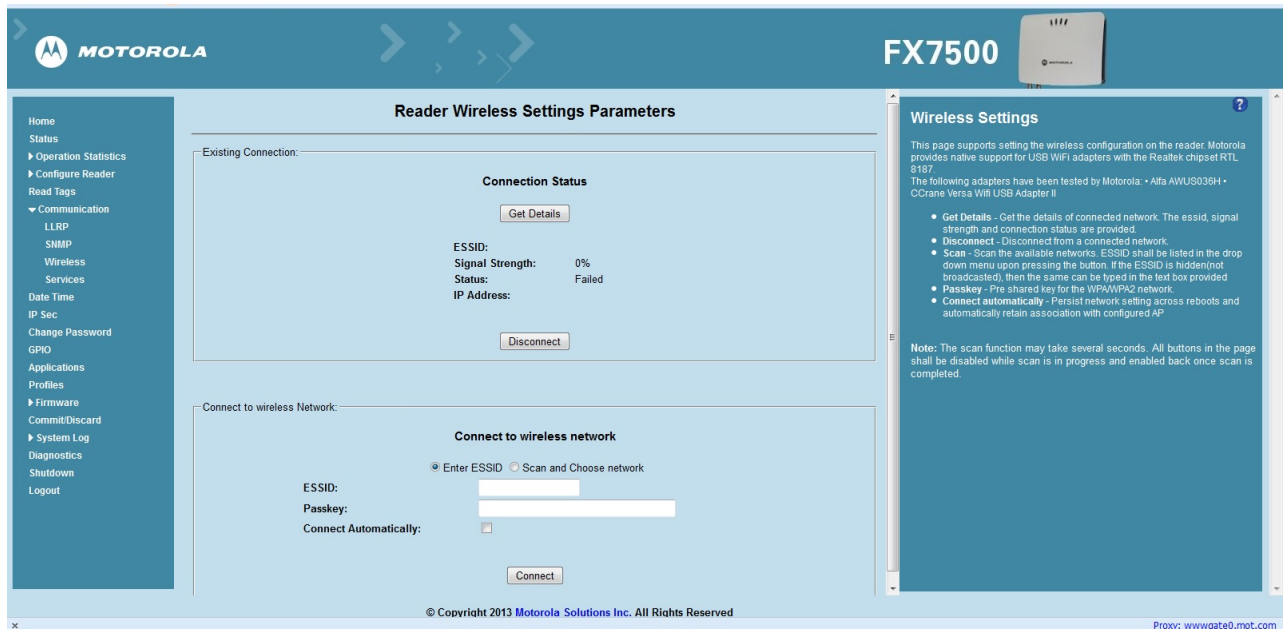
MOTOROLA

FX7500

Home
Status
▶ Operation Statistics
▶ Configure Reader
Read Tags
▼ Communication
LLRP
SNMP
Wireless
Services
Date Time
IP Sec
Change Password
GPIO
Applications
Profiles
▶ Firmware
Commit/Discard
▶ System Log
Diagnostics
Shutdown
Logout

Reader Wireless Settings Parameters

Existing Connection:

Connection Status

Get Details

ESSID:
Signal Strength: 0%
Status: Failed
IP Address:

Disconnect

Connect to wireless Network:

Connect to wireless network

Enter ESSID Scan and Choose network

ESSID:
Passkey:
Connect Automatically:

Connect

© Copyright 2013 Motorola Solutions Inc. All Rights Reserved

Wireless Settings

This page supports setting the wireless configuration on the reader. Motorola provides native support for USB WiFi adapters with the Realtek chipset RTL 8187.
The following adapters have been tested by Motorola: • Alfa AWUS036H • CCrane Versa Wifi USB Adapter II

• Get Details - Get the details of connected network. The essid, signal strength and connection status are provided.
• Disconnect - Disconnect from a connected network.
• Scan - Scan the available networks. ESSID shall be listed in the drop down menu upon pressing the button. If the ESSID is hidden(not broadcasted), then the same can be typed in the text box provided
• Passkey - Pre shared key for the WPA/WPA2 network.
• Connect automatically - Persist network setting across reboots and automatically retain association with configured AP

Note: The scan function may take several seconds. All buttons in the page shall be disabled while scan is in progress and enabled back once scan is completed.

Proxy: wwwgate0.mot.com